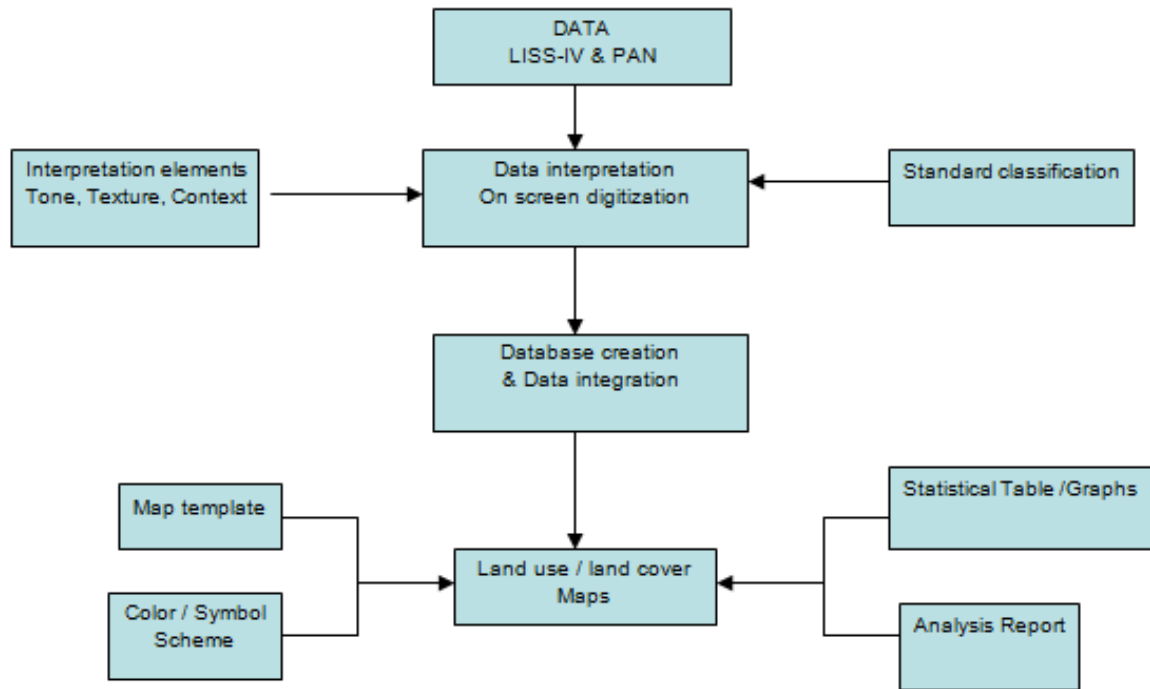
DATA
LISS-IV & PAN

Interpretation elements
Tone, Texture, Context

Data interpretation
On screen digitization

Standard classification

Database creation
& Data integration

Map template

Color / Symbol
Scheme

Land use / land cover
Maps

Statistical Table /Graphs

Analysis Report